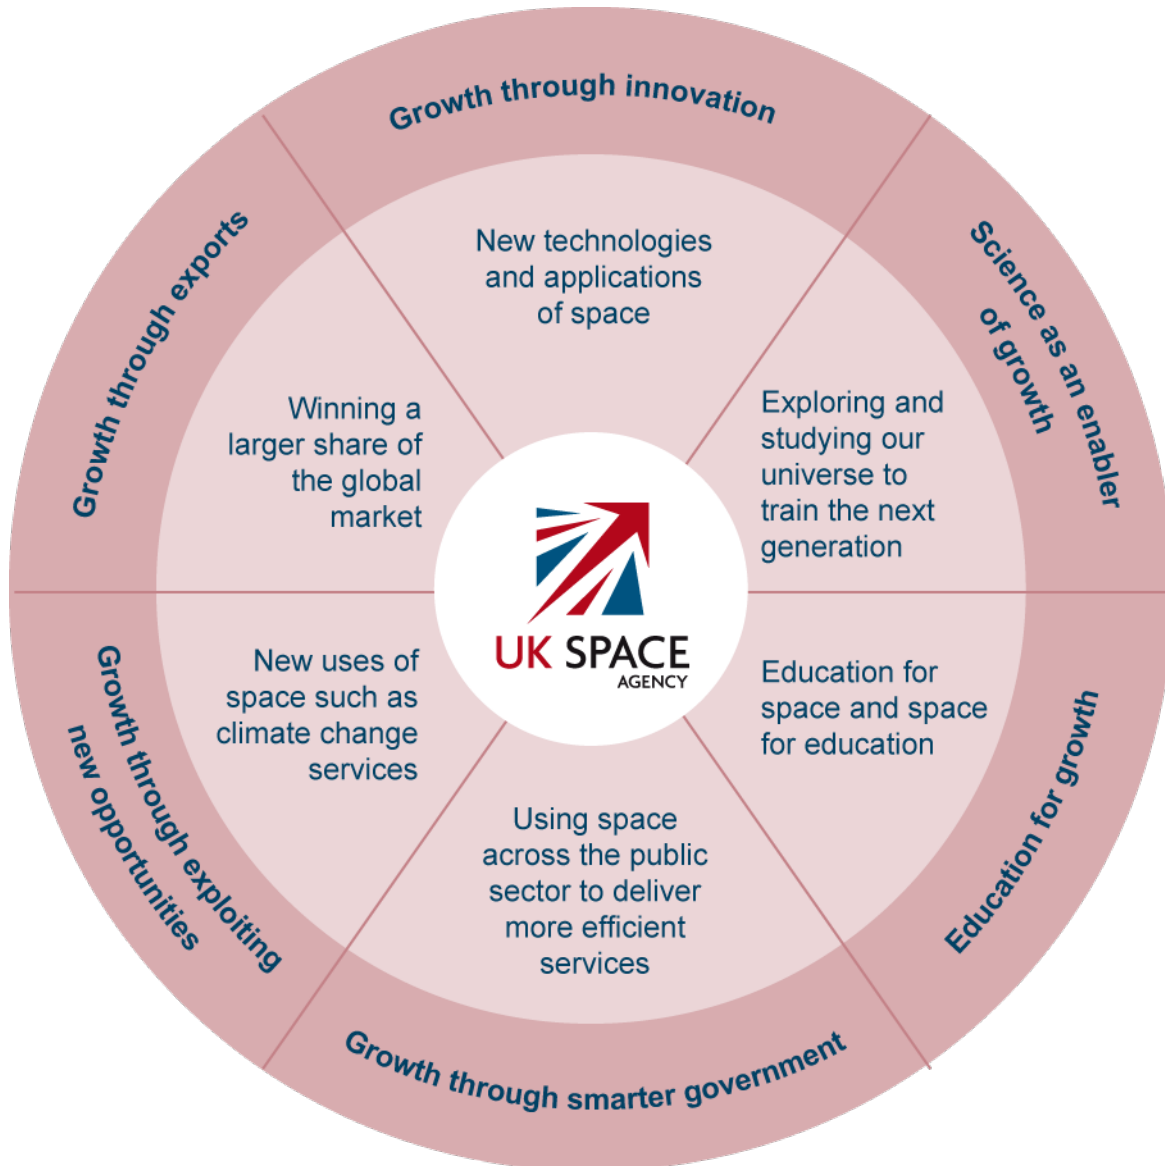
Growth through innovation

New technologies and applications of space

Science as an enabler of growth

Exploring and studying our universe to train the next generation

Education for growth

Education for space and space for education

Growth through smarter government

Using space across the public sector to deliver more efficient services

Growth through exploiting new opportunities

New uses of space such as climate change services

Growth through exports

Winning a larger share of the global market

UK SPACE AGENCY